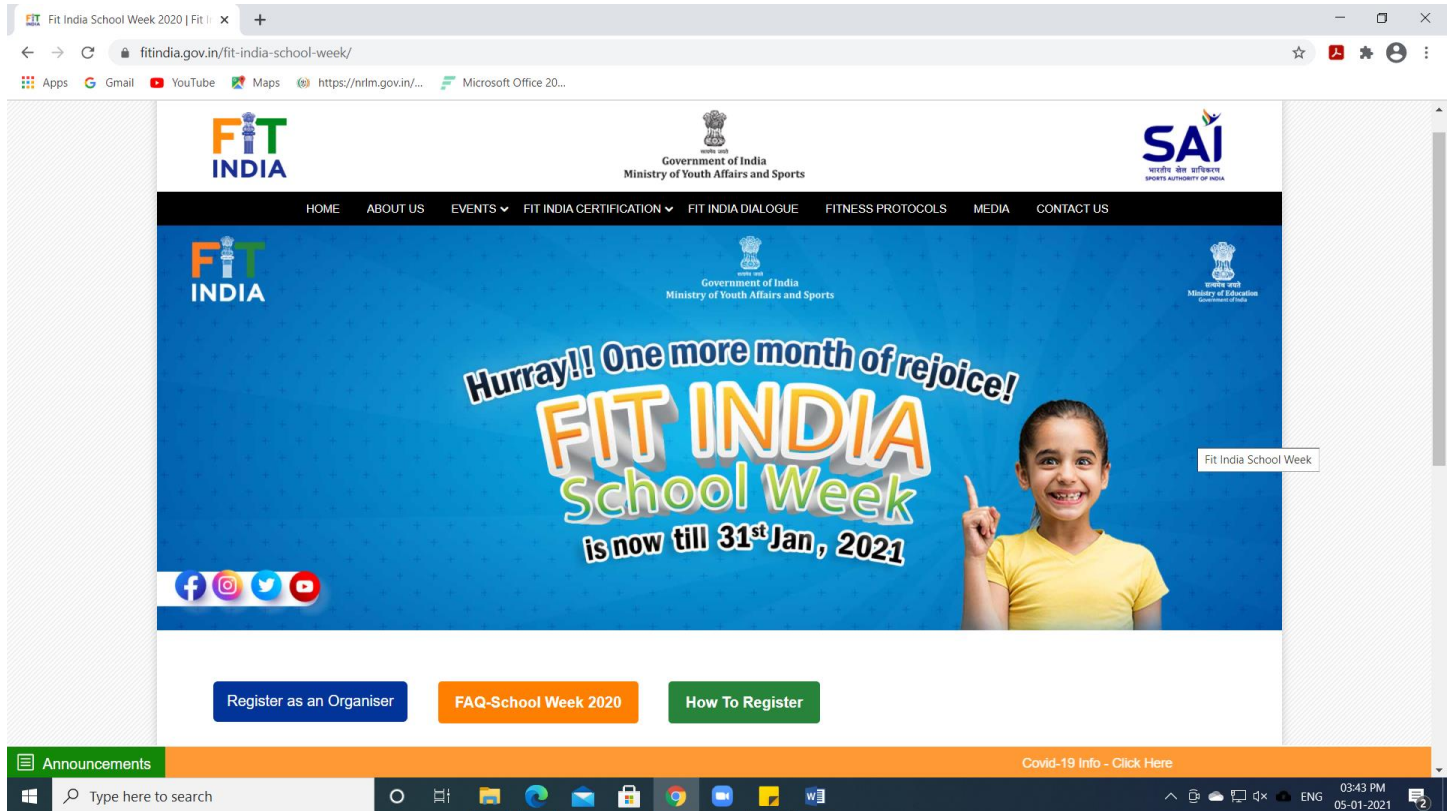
Fit India School Week 2020 | Fit I ×
fitindia.gov.in/fit-india-school-week/
Apps Gmail YouTube Maps https://nrlm.gov.in/... Microsoft Office 20...

FIT INDIA
सत्यमेव जयते
Government of India
Ministry of Youth Affairs and Sports
SAI
भारतीय खेल प्राधिकरण
SPORTS AUTHORITY OF INDIA

HOME ABOUT US EVENTS FIT INDIA CERTIFICATION FIT INDIA DIALOGUE FITNESS PROTOCOLS MEDIA CONTACT US

FIT INDIA
सत्यमेव जयते
Government of India
Ministry of Youth Affairs and Sports
सत्यमेव जयते
Ministry of Education
Government of India

Hurray!! One more month of rejoice!
FIT INDIA
School Week
is now till 31$^{st}$ Jan, 2021

Fit India School Week

Register as an Organiser
FAQ-School Week 2020
How To Register

Announcements
Covid-19 Info - Click Here

Type here to search
ENG 03:43 PM 05-01-2021